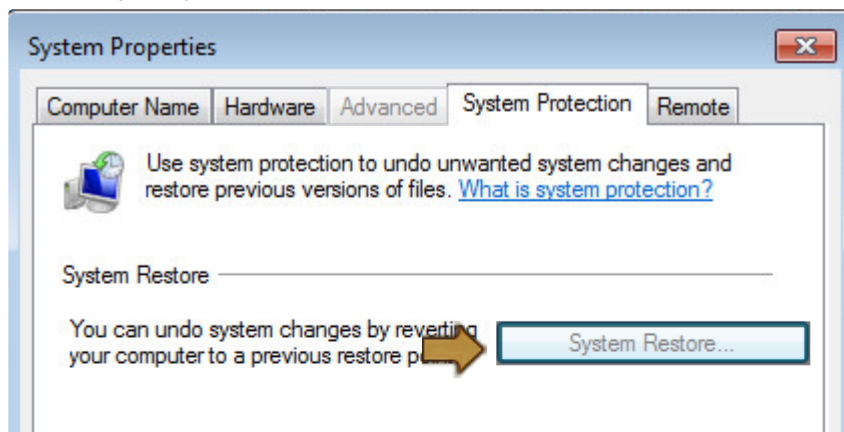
System Properties

Computer Name | Hardware | Advanced | System Protection | Remote

Use system protection to undo unwanted system changes and restore previous versions of files. What is system protection?

System Restore

You can undo system changes by reverting your computer to a previous restore p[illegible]

System Restore...